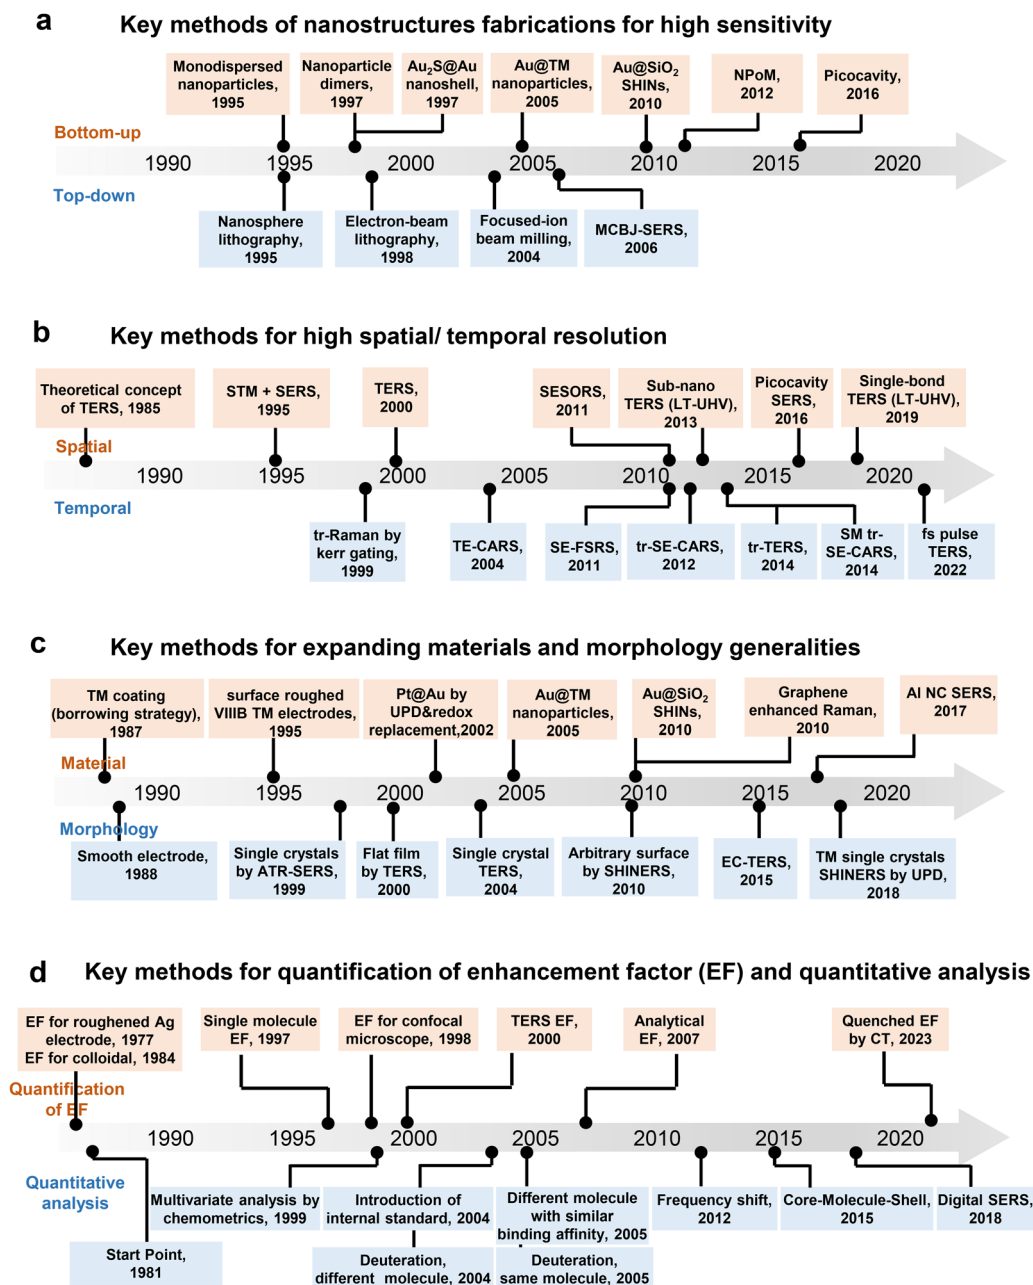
a Key methods of nanostructures fabrications for high sensitivity

Monodispersed nanoparticles, 1995

Nanoparticle dimers, 1997

$Au_2S$@Au nanoshell, 1997

Au@TM nanoparticles, 2005

Au@$SiO_2$ SHINs, 2010

NPoM, 2012

Picocavity, 2016

Bottom-up

1990 1995 2000 2005 2010 2015 2020

Top-down

Nanosphere lithography, 1995

Electron-beam lithography, 1998

Focused-ion beam milling, 2004

MCBJ-SERS, 2006

b Key methods for high spatial/ temporal resolution

Theoretical concept of TERS, 1985

STM + SERS, 1995

TERS, 2000

SESORS, 2011

Sub-nano TERS (LT-UHV), 2013

Picocavity SERS, 2016

Single-bond TERS (LT-UHV), 2019

Spatial

1990 1995 2000 2005 2010 2015 2020

Temporal

tr-Raman by kerr gating, 1999

TE-CARS, 2004

SE-FSRS, 2011

tr-SE-CARS, 2012

tr-TERS, 2014

SM tr-SE-CARS, 2014

fs pulse TERS, 2022

c Key methods for expanding materials and morphology generalities

TM coating (borrowing strategy), 1987

surface roughed VIIIB TM electrodes, 1995

Pt@Au by UPD&redox replacement,2002

Au@TM nanoparticles, 2005

Au@$SiO_2$ SHINs, 2010

Graphene enhanced Raman, 2010

Al NC SERS, 2017

Material

1990 1995 2000 2005 2010 2015 2020

Morphology

Smooth electrode, 1988

Single crystals by ATR-SERS, 1999

Flat film by TERS, 2000

Single crystal TERS, 2004

Arbitrary surface by SHINERS, 2010

EC-TERS, 2015

TM single crystals SHINERS by UPD, 2018

d Key methods for quantification of enhancement factor (EF) and quantitative analysis

EF for roughened Ag electrode, 1977 EF for colloidal, 1984

Single molecule EF, 1997

EF for confocal microscope, 1998

TERS EF, 2000

Analytical EF, 2007

Quenched EF by CT, 2023

Quantification of EF

1990 1995 2000 2005 2010 2015 2020

Quantitative analysis

Multivariate analysis by chemometrics, 1999

Introduction of internal standard, 2004

Different molecule with similar binding affinity, 2005

Frequency shift, 2012

Core-Molecule-Shell, 2015

Digital SERS, 2018

Start Point, 1981

Deuteration, different molecule, 2004

Deuteration, same molecule, 2005